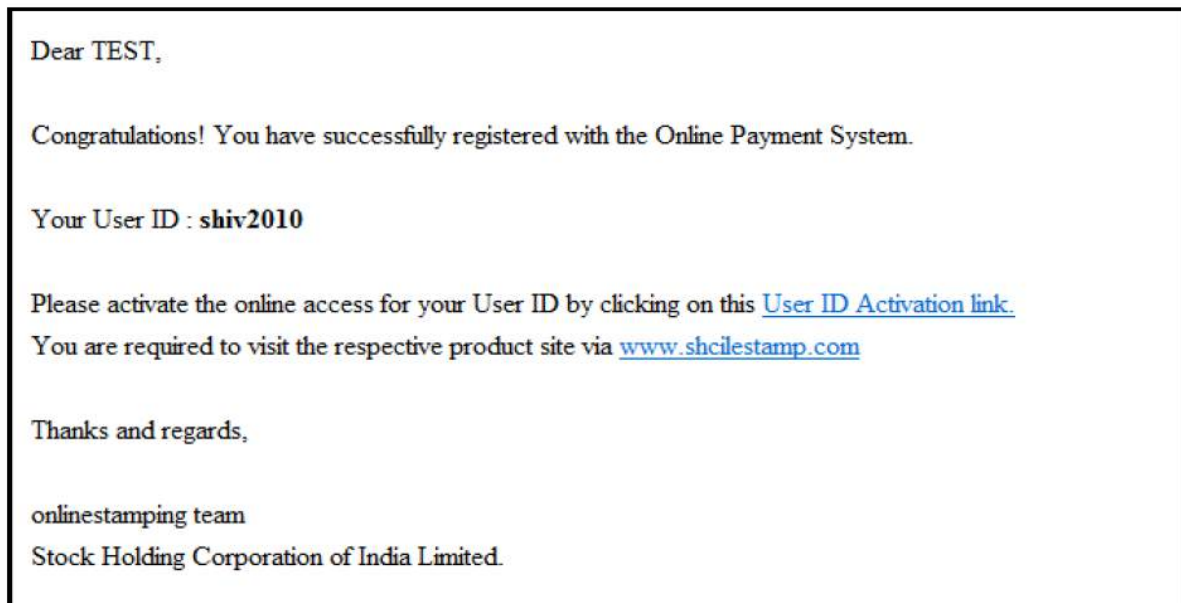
Dear TEST,

Congratulations! You have successfully registered with the Online Payment System.

Your User ID : shiv2010

Please activate the online access for your User ID by clicking on this User ID Activation link.
You are required to visit the respective product site via www.shcilestamp.com

Thanks and regards,

onlinestamping team
Stock Holding Corporation of India Limited.